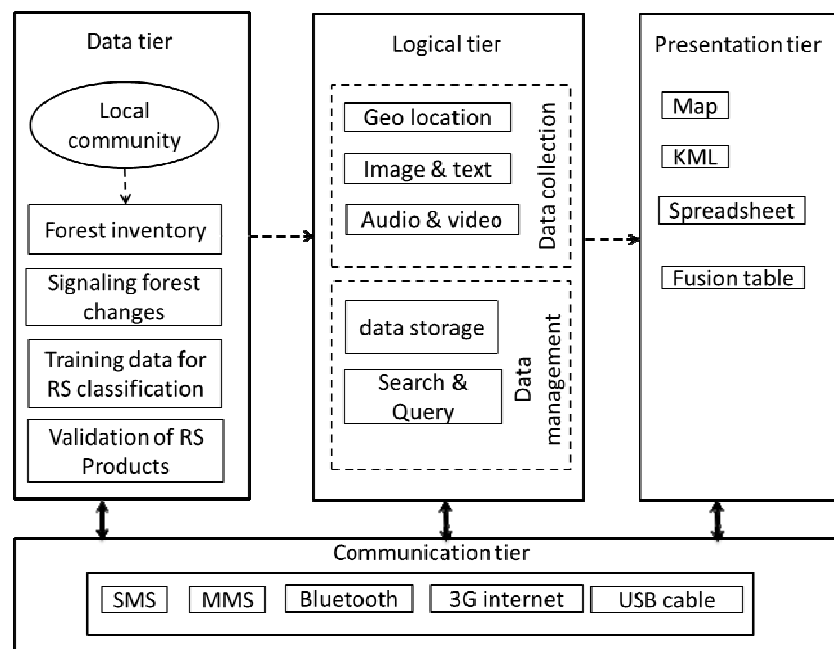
Data tier

Local community

Forest inventory

Signaling forest changes

Training data for RS classification

Validation of RS Products

Logical tier

Geo location

Image & text

Audio & video

Data collection

data storage

Search & Query

Data management

Presentation tier

Map

KML

Spreadsheet

Fusion table

Communication tier

SMS

MMS

Bluetooth

3G internet

USB cable